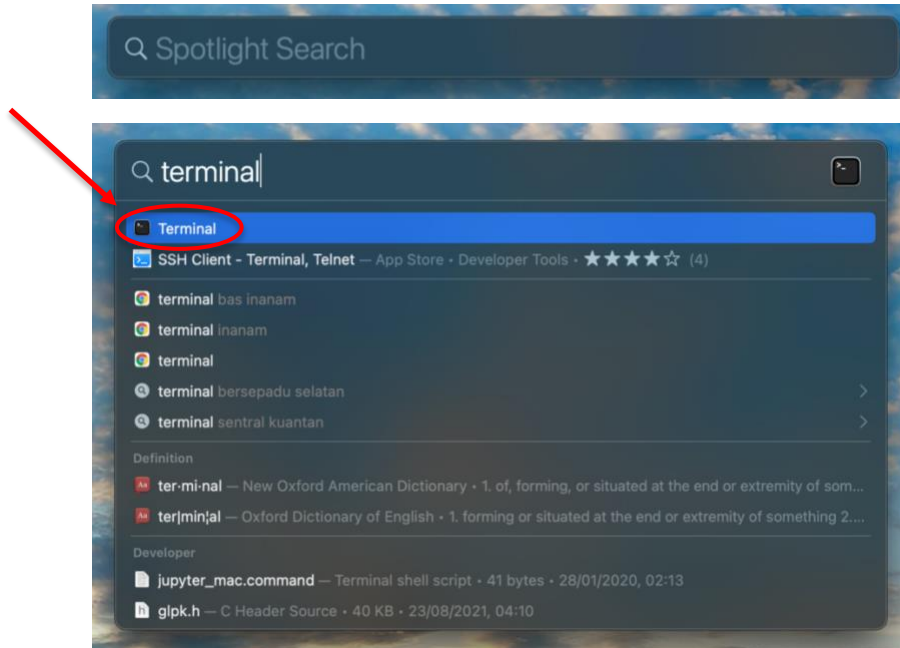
Spotlight Search

terminal

Terminal

SSH Client - Terminal, Telnet — App Store • Developer Tools • ★★★★☆ (4)

terminal bas inanam

terminal inanam

terminal

terminal bersepadu selatan

terminal sentral kuantan

Definition

ter·mi·nal — New Oxford American Dictionary • 1. of, forming, or situated at the end or extremity of som...

ter|min¦al — Oxford Dictionary of English • 1. forming or situated at the end or extremity of something 2....

Developer

jupyter_mac.command — Terminal shell script • 41 bytes • 28/01/2020, 02:13

glpk.h — C Header Source • 40 KB • 23/08/2021, 04:10